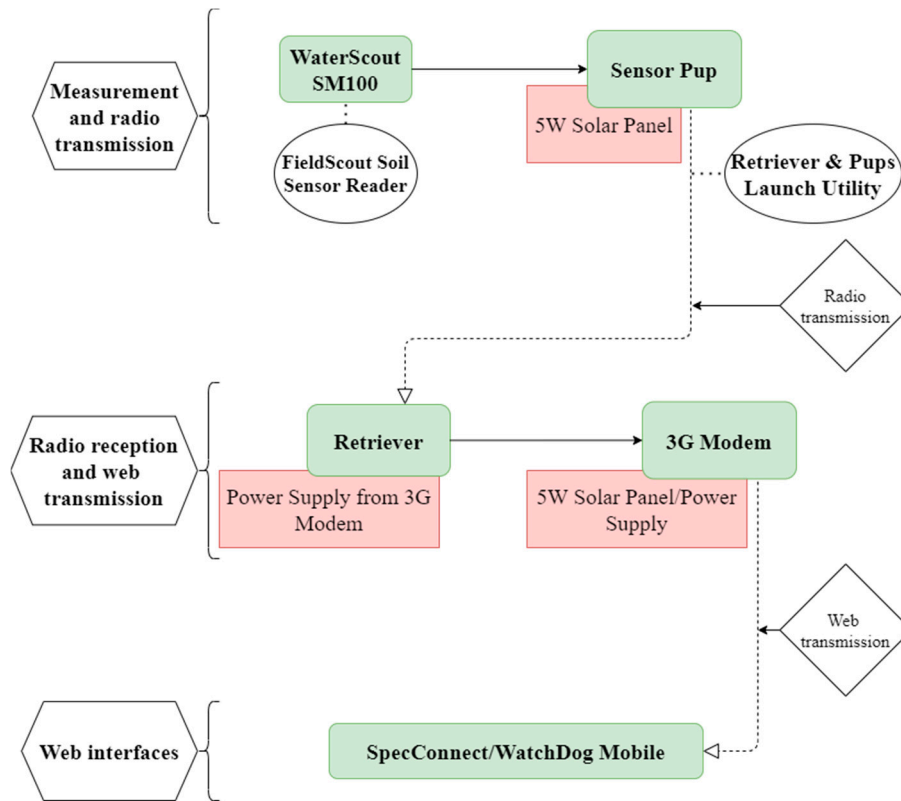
Measurement and radio transmission

WaterScout SM100

Sensor Pup

5W Solar Panel

FieldScout Soil Sensor Reader

Retriever & Pups Launch Utility

Radio transmission

Radio reception and web transmission

Retriever

3G Modem

Power Supply from 3G Modem

5W Solar Panel/Power Supply

Web transmission

Web interfaces

SpecConnect/WatchDog Mobile